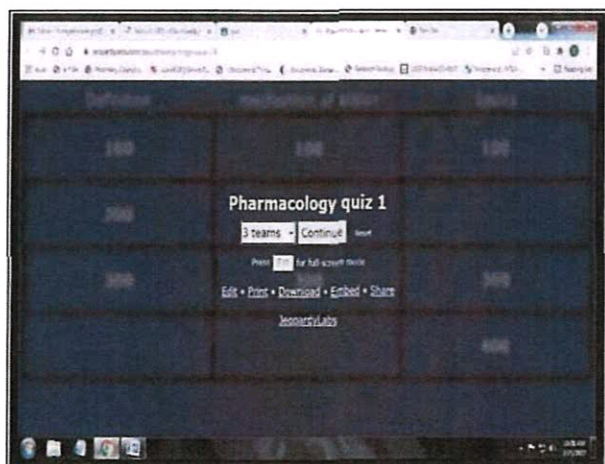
Definition | Mechanism of Action | Issues

100 | 100 | 100

200

300 | 300

400

Pharmacology quiz 1

3 teams | Continue | Reset

Press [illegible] for full-screen mode

Edit • Print • Download • Embed • Share

JeopardyLabs